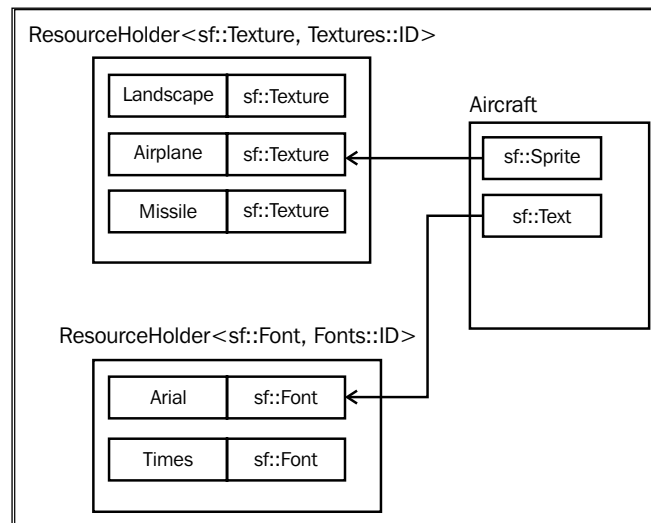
ResourceHolder<sf::Texture, Textures::ID>

| Landscape | sf::Texture |
|---|---|
| Airplane | sf::Texture |
| Missile | sf::Texture |

Aircraft

sf::Sprite

sf::Text

ResourceHolder<sf::Font, Fonts::ID>

| Arial | sf::Font |
|---|---|
| Times | sf::Font |